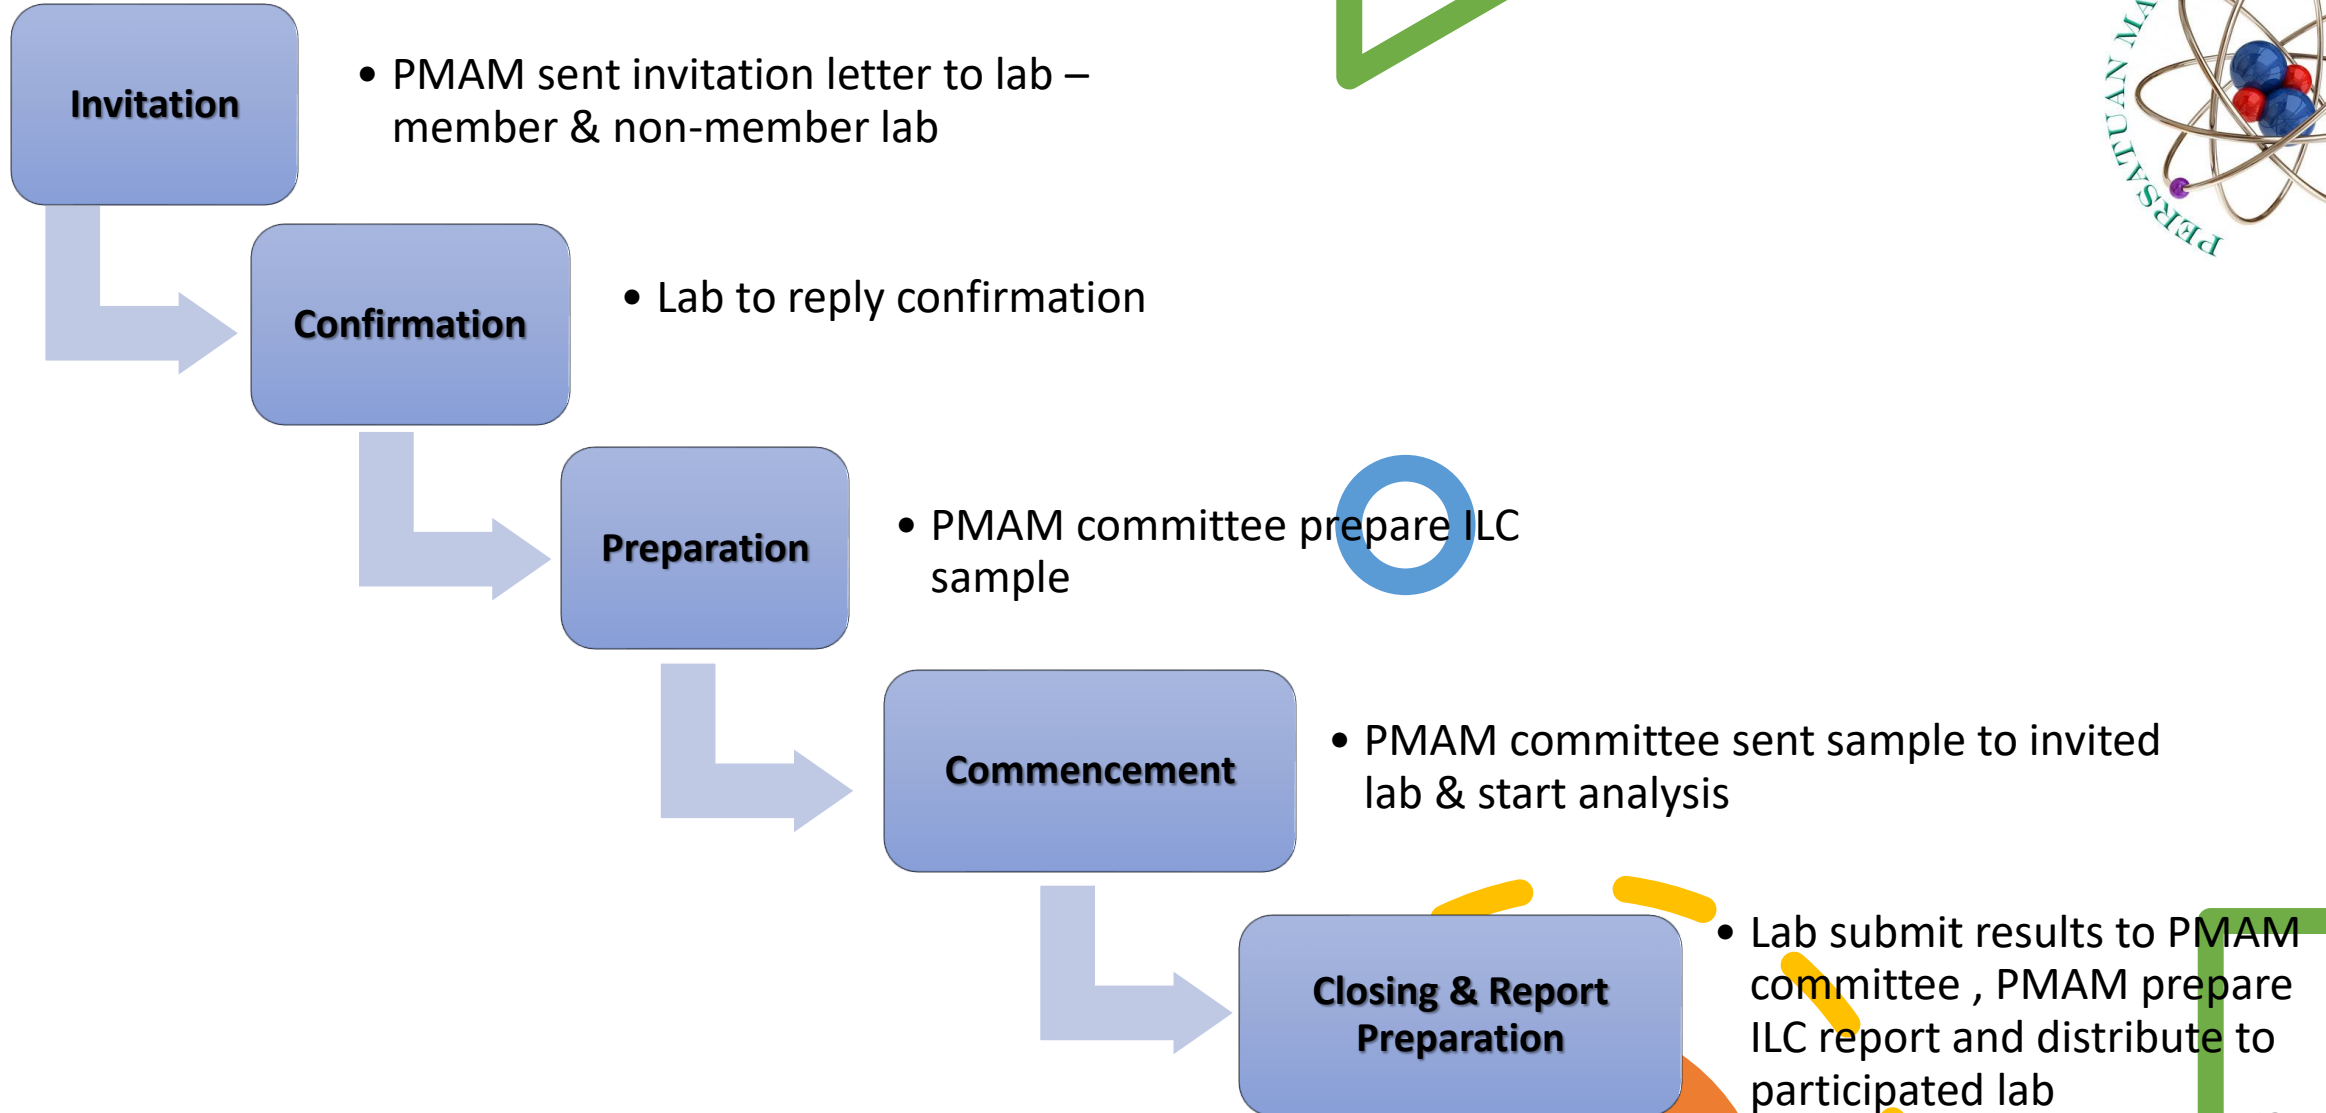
Invitation

• PMAM sent invitation letter to lab – member & non-member lab

Confirmation

• Lab to reply confirmation

Preparation

• PMAM committee prepare ILC sample

Commencement

• PMAM committee sent sample to invited lab & start analysis

Closing & Report Preparation

• Lab submit results to PMAM committee , PMAM prepare ILC report and distribute to participated lab

PERSATUAN MA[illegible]